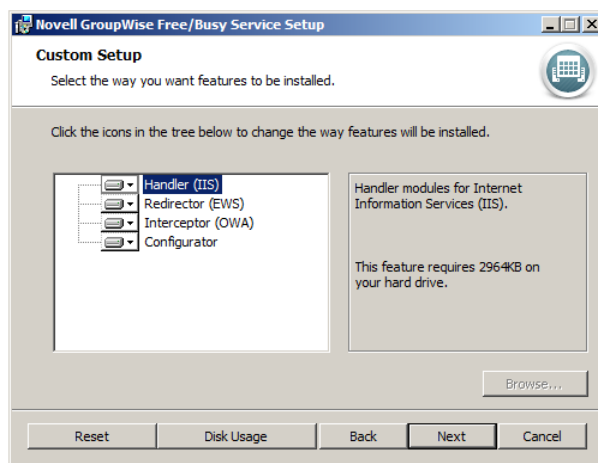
Novell GroupWise Free/Busy Service Setup

Custom Setup

Select the way you want features to be installed.

Click the icons in the tree below to change the way features will be installed.

Handler (IIS)
Redirector (EWS)
Interceptor (OWA)
Configurator

Handler modules for Internet Information Services (IIS).

This feature requires 2964KB on your hard drive.

Browse...

Reset | Disk Usage | Back | Next | Cancel